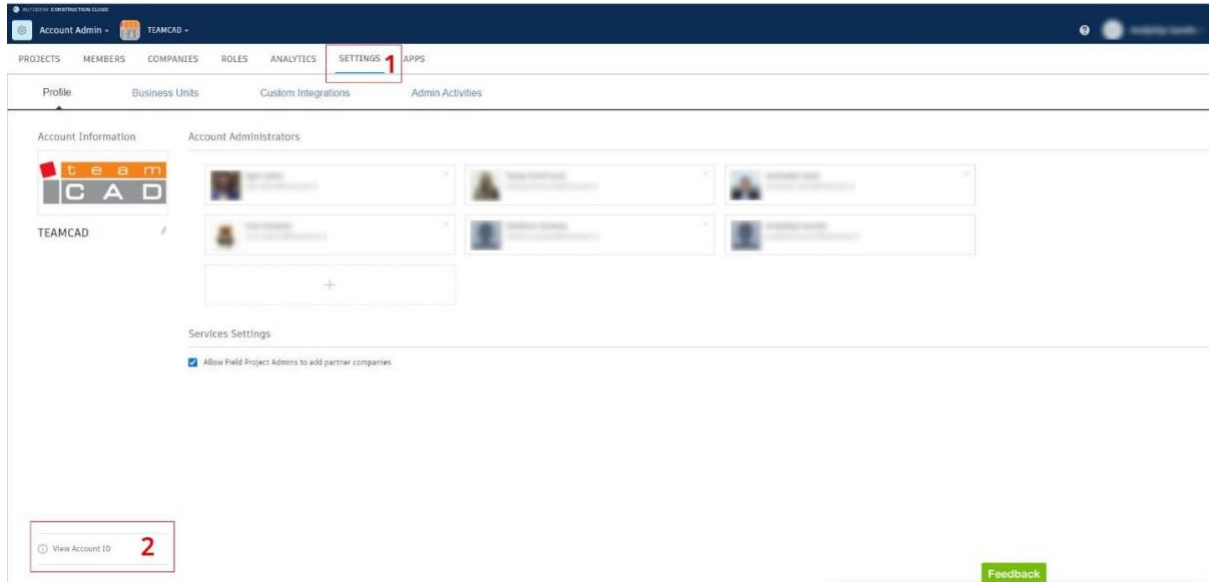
AUTODESK CONSTRUCTION CLOUD

Account Admin TEAMCAD

PROJECTS MEMBERS COMPANIES ROLES ANALYTICS SETTINGS 1 APPS

Profile Business Units Custom Integrations Admin Activities

Account Information

t e a m
C A D

TEAMCAD

Account Administrators

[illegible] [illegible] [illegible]
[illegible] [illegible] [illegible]

+

Services Settings

Allow Field Project Admins to add partner companies

View Account ID 2

Feedback